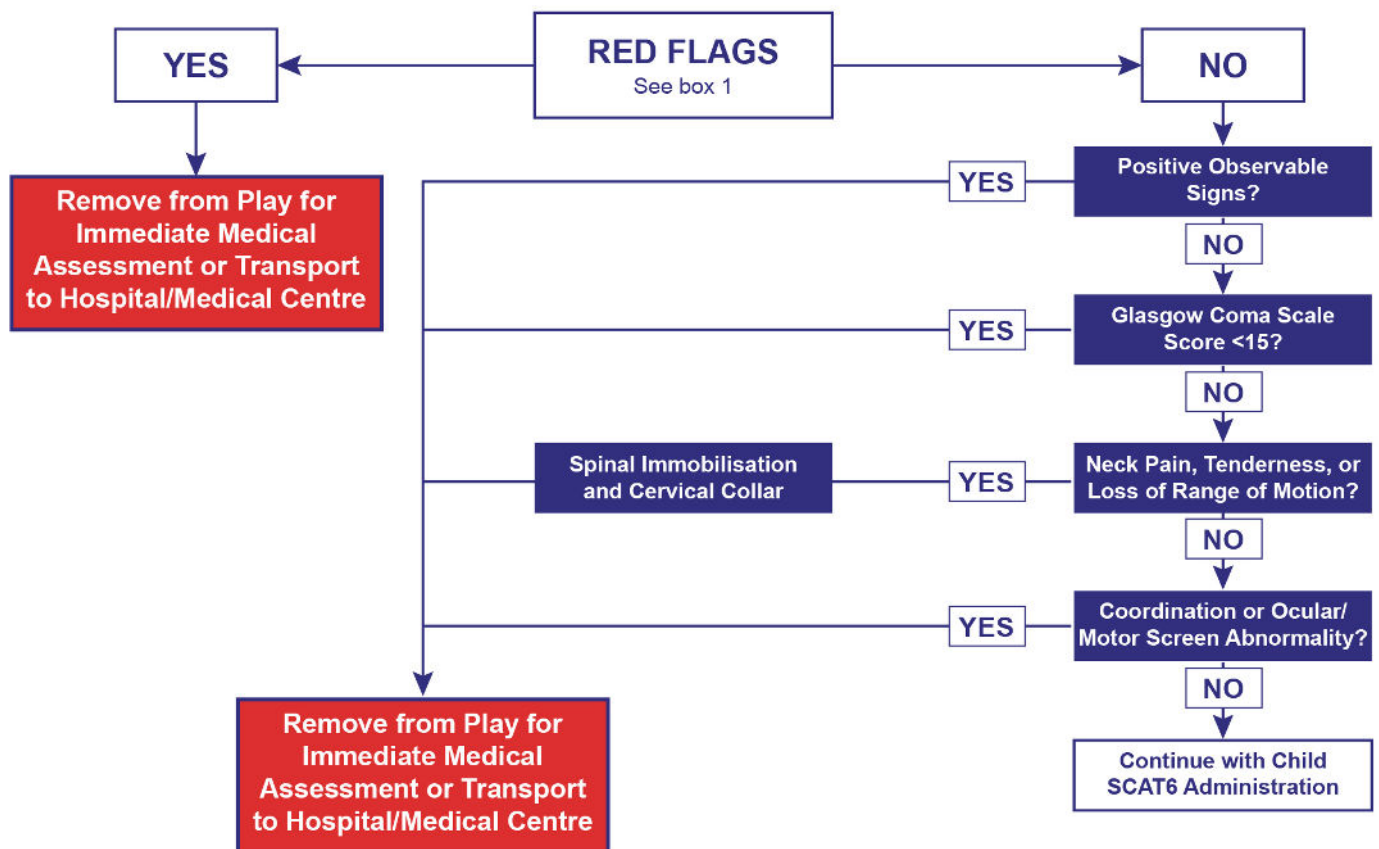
RED FLAGS
See box 1

YES

Remove from Play for Immediate Medical Assessment or Transport to Hospital/Medical Centre

NO

Positive Observable Signs?

YES

NO

Glasgow Coma Scale Score <15?

YES

NO

Neck Pain, Tenderness, or Loss of Range of Motion?

YES

Spinal Immobilisation and Cervical Collar

NO

Coordination or Ocular/ Motor Screen Abnormality?

YES

NO

Continue with Child SCAT6 Administration

Remove from Play for Immediate Medical Assessment or Transport to Hospital/Medical Centre